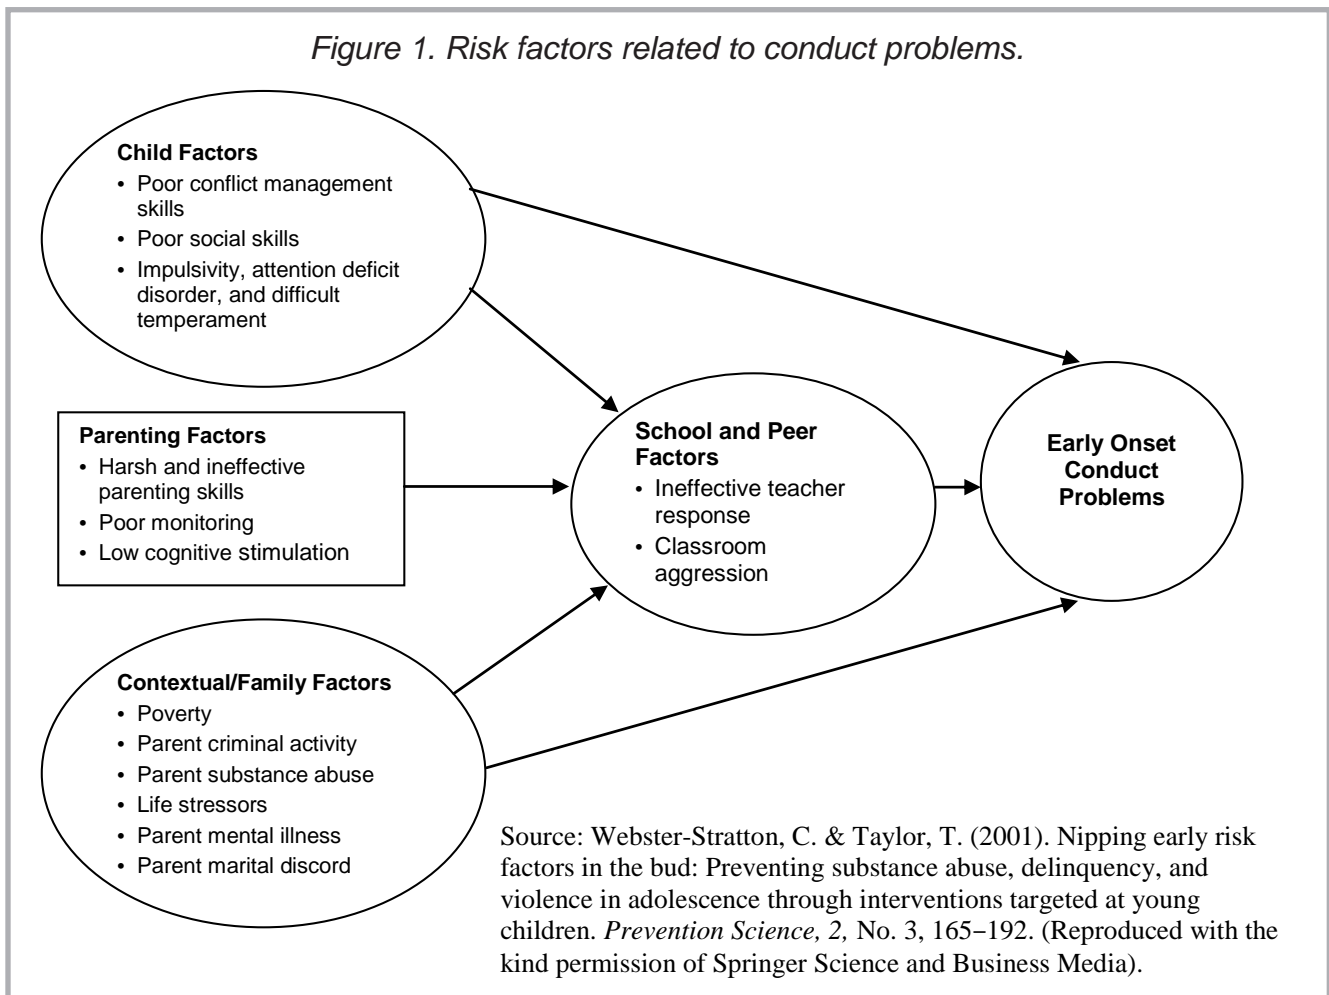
Figure 1. Risk factors related to conduct problems.

Child Factors
• Poor conflict management skills
• Poor social skills
• Impulsivity, attention deficit disorder, and difficult temperament

Parenting Factors
• Harsh and ineffective parenting skills
• Poor monitoring
• Low cognitive stimulation

Contextual/Family Factors
• Poverty
• Parent criminal activity
• Parent substance abuse
• Life stressors
• Parent mental illness
• Parent marital discord

School and Peer Factors
• Ineffective teacher response
• Classroom aggression

Early Onset Conduct Problems

Source: Webster-Stratton, C. & Taylor, T. (2001). Nipping early risk factors in the bud: Preventing substance abuse, delinquency, and violence in adolescence through interventions targeted at young children. *Prevention Science, 2,* No. 3, 165–192. (Reproduced with the kind permission of Springer Science and Business Media).